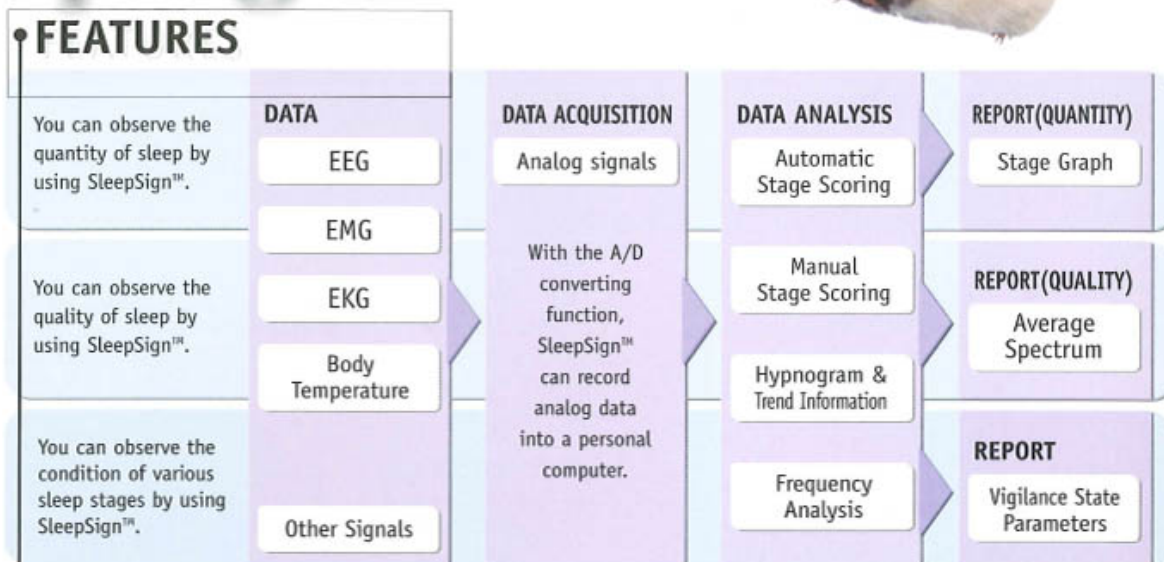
FEATURES

You can observe the quantity of sleep by using SleepSign™.

You can observe the quality of sleep by using SleepSign™.

You can observe the condition of various sleep stages by using SleepSign™.

DATA

EEG

EMG

EKG

Body Temperature

Other Signals

DATA ACQUISITION

Analog signals

With the A/D converting function, SleepSign™ can record analog data into a personal computer.

DATA ANALYSIS

Automatic Stage Scoring

Manual Stage Scoring

Hypnogram & Trend Information

Frequency Analysis

REPORT(QUANTITY)

Stage Graph

REPORT(QUALITY)

Average Spectrum

REPORT

Vigilance State Parameters